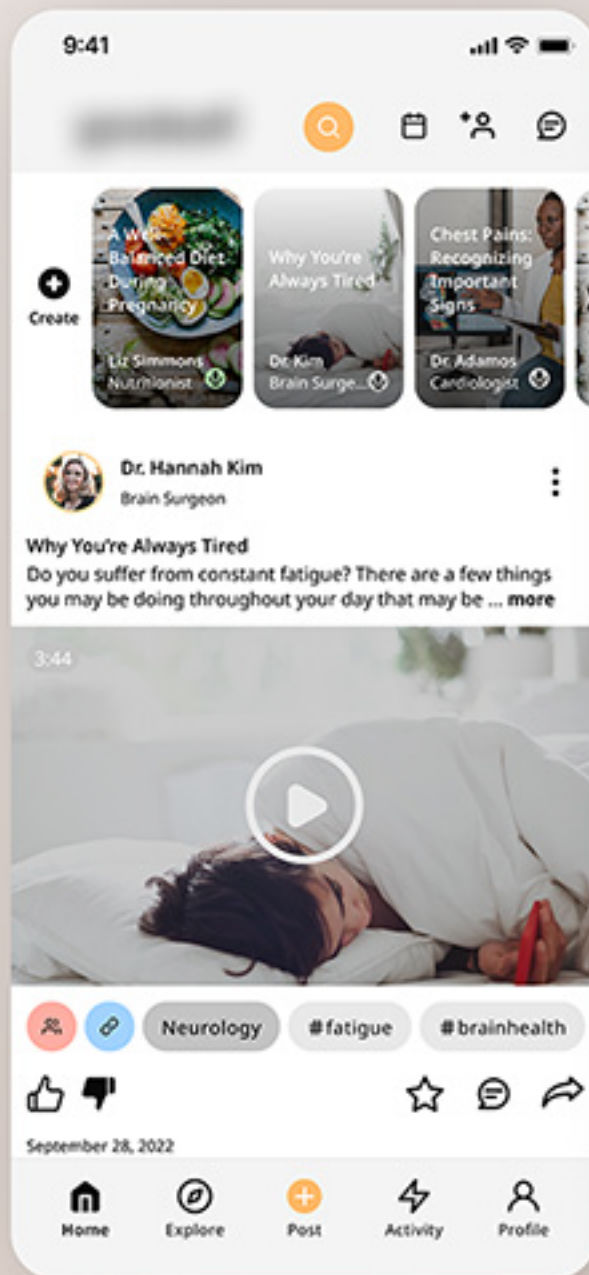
9:41

Create

A Well-Balanced Diet During Pregnancy
Liz Simmons
Nutritionist

Why You're Always Tired
Dr. Kim
Brain Surge...

Chest Pains: Recognizing Important Signs
Dr. Adamos
Cardiologist

Dr. Hannah Kim
Brain Surgeon

Why You're Always Tired
Do you suffer from constant fatigue? There are a few things you may be doing throughout your day that may be ... more

3:44

Neurology
#fatigue
#brainhealth

September 28, 2022

Home
Explore
Post
Activity
Profile